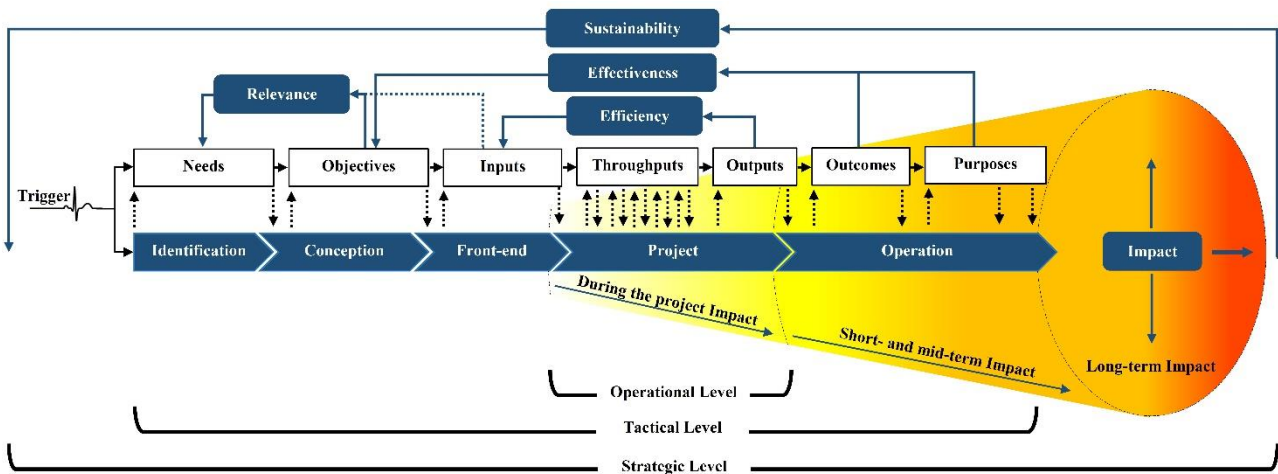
Sustainability

Effectiveness

Relevance

Efficiency

Needs

Objectives

Inputs

Throughputs

Outputs

Outcomes

Purposes

Trigger

Identification

Conception

Front-end

Project

Operation

Impact

During the project Impact

Short- and mid-term Impact

Long-term Impact

Operational Level

Tactical Level

Strategic Level